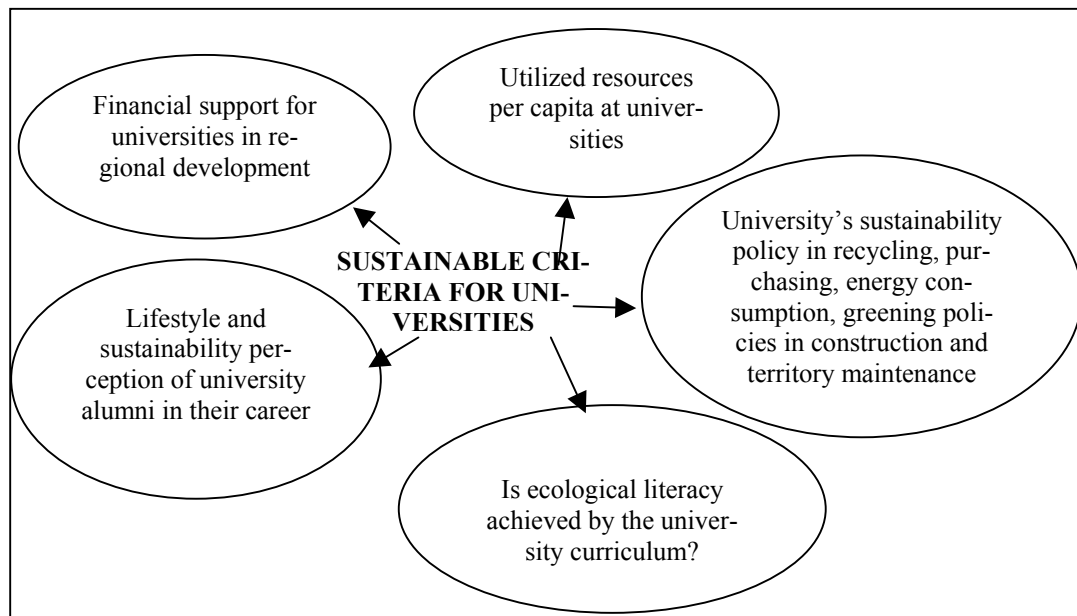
Financial support for universities in regional development

Utilized resources per capita at universities

University's sustainability policy in recycling, purchasing, energy consumption, greening policies in construction and territory maintenance

SUSTAINABLE CRITERIA FOR UNIVERSITIES

Lifestyle and sustainability perception of university alumni in their career

Is ecological literacy achieved by the university curriculum?